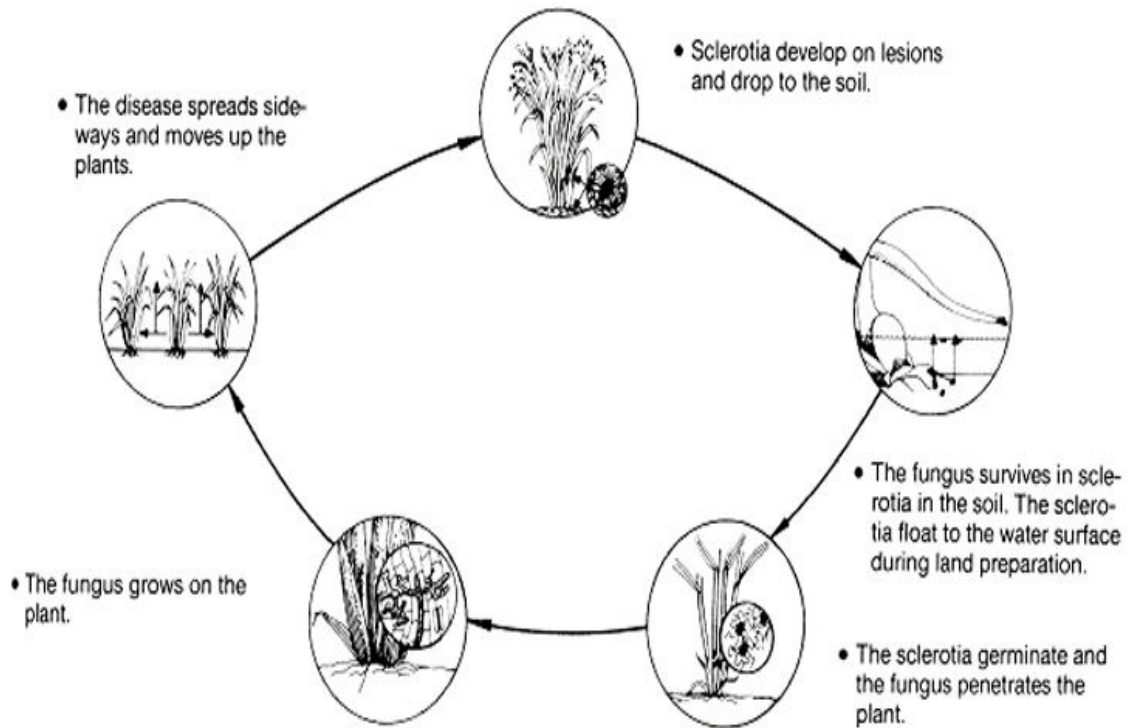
• Sclerotia develop on lesions and drop to the soil.

• The disease spreads sideways and moves up the plants.

• The fungus survives in sclerotia in the soil. The sclerotia float to the water surface during land preparation.

• The fungus grows on the plant.

• The sclerotia germinate and the fungus penetrates the plant.